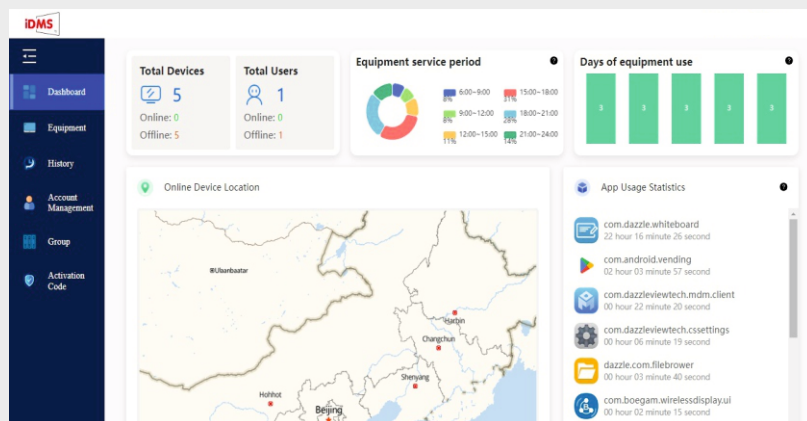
iDMS

Dashboard
Equipment
History
Account Management
Group
Activation Code

Total Devices
5
Online: 0
Offline: 5

Total Users
1
Online: 0
Offline: 1

Equipment service period
6:00~9:00 8%
15:00~18:00 31%
9:00~12:00 8%
18:00~21:00 28%
12:00~15:00 11%
21:00~24:00 14%

Days of equipment use
3
3
3
3
3

Online Device Location
Ulaanbaatar
Harbin
Changchun
Shenyang
Hohhot
Beijing

App Usage Statistics
com.dazzle.whiteboard
22 hour 16 minute 26 second
com.android.vending
02 hour 03 minute 57 second
com.dazzleviewtech.mdm.client
00 hour 22 minute 20 second
com.dazzleviewtech.cssettings
00 hour 06 minute 19 second
dazzle.com.filebrower
00 hour 03 minute 40 second
com.boegam.wirelessdisplay.ui
02 hour 02 minute 15 second